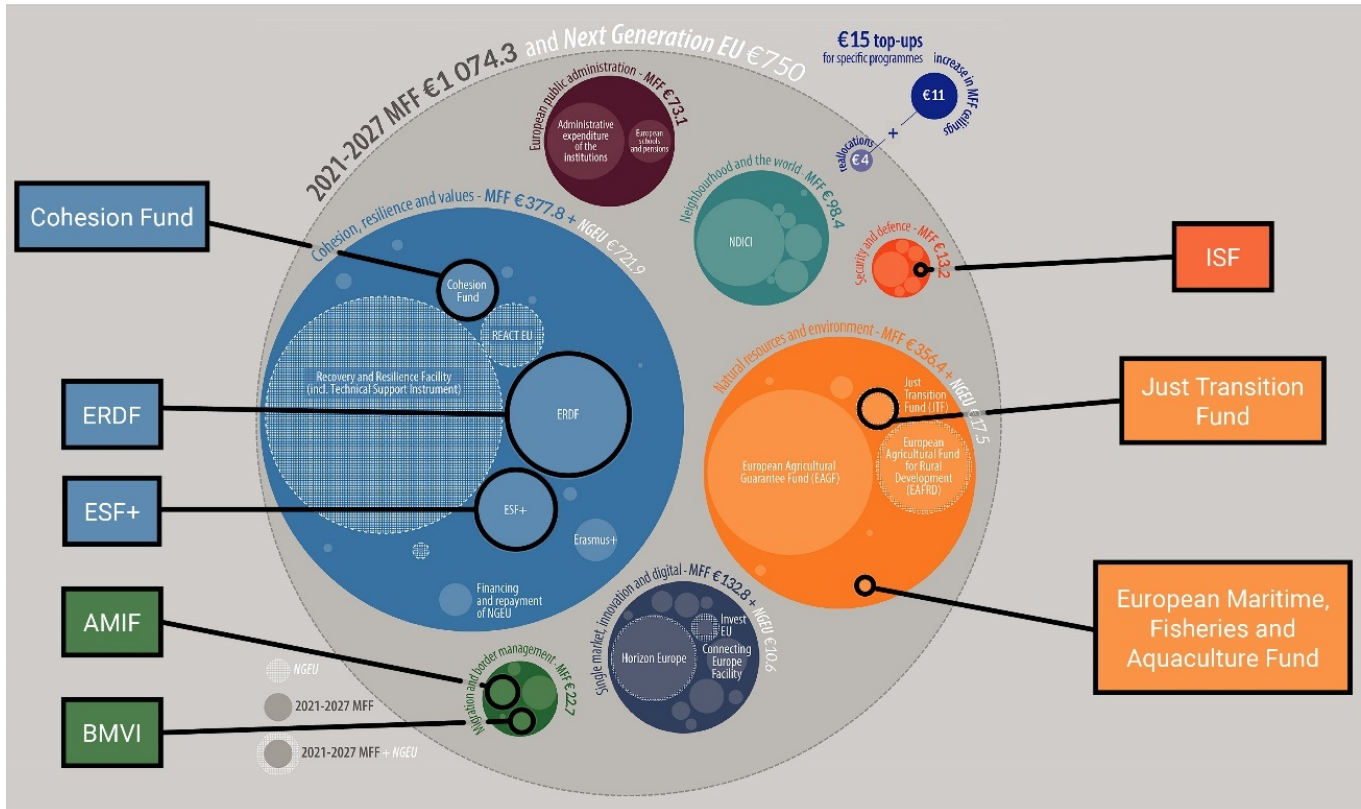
2021-2027 MFF €1 074.3 and Next Generation EU €750

€15 top-ups for specific programmes

€11

increase in MFF ceilings

reallocations

€4

+

European public administration - MFF €73.1

Administrative expenditure of the institutions

European schools and pensions

Neighbourhood and the world - MFF €98.4

NDICI

Security and defence - MFF €13.2

ISF

Cohesion Fund

Cohesion, resilience and values - MFF €377.8 + NGEU €721.9

Cohesion Fund

REACT EU

Recovery and Resilience Facility (incl. Technical Support Instrument)

ERDF

ERDF

ESF+

ESF+

Erasmus+

Financing and repayment of NGEU

Natural resources and environment - MFF €356.4 + NGEU €17.5

Just Transition Fund (JTF)

Just Transition Fund

European Agricultural Guarantee Fund (EAGF)

European Agricultural Fund for Rural Development (EAFRD)

European Maritime, Fisheries and Aquaculture Fund

Single market, innovation and digital - MFF €132.8 + NGEU €10.6

Invest EU

Horizon Europe

Connecting Europe Facility

Migration and border management - MFF €22.7

AMIF

BMVI

NGEU

2021-2027 MFF

2021-2027 MFF + NGEU